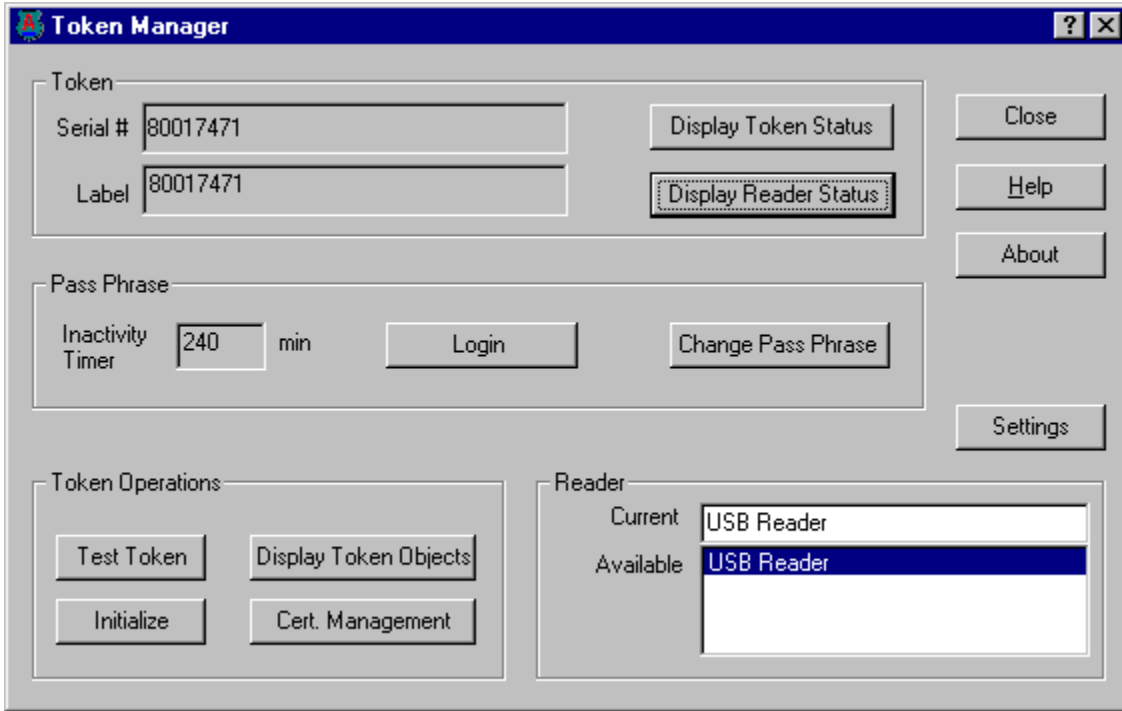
Token Manager

?

Token

Serial # 80017471

Label 80017471

Display Token Status

Display Reader Status

Close

Help

About

Pass Phrase

Inactivity Timer 240 min

Login

Change Pass Phrase

Settings

Token Operations

Test Token

Display Token Objects

Initialize

Cert. Management

Reader

Current USB Reader

Available USB Reader